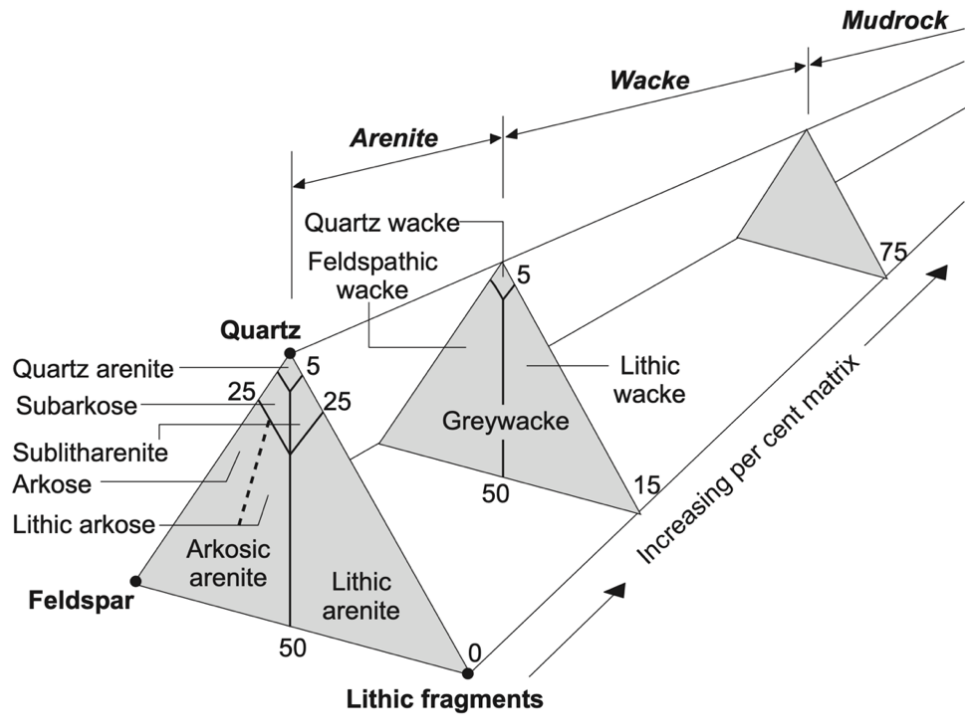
Mudrock

Wacke

Arenite

Quartz wacke

Feldspathic wacke

5

75

Quartz

Quartz arenite

5

Subarkose

25

25

Sublitharenite

Arkose

Lithic arkose

Lithic wacke

Greywacke

50

15

Arkosic arenite

Lithic arenite

Feldspar

50

0

Lithic fragments

Increasing per cent matrix